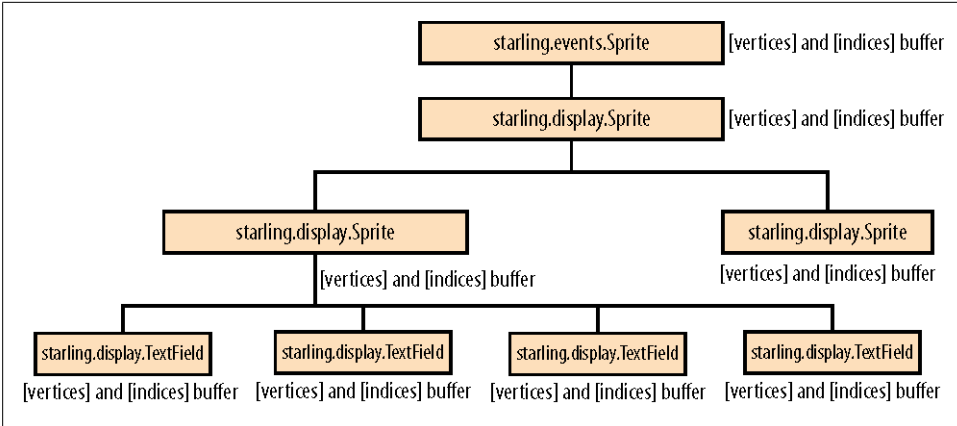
starling.events.Sprite

[vertices] and [indices] buffer

starling.display.Sprite

[vertices] and [indices] buffer

starling.display.Sprite

[vertices] and [indices] buffer

starling.display.Sprite

[vertices] and [indices] buffer

starling.display.TextField

[vertices] and [indices] buffer

starling.display.TextField

[vertices] and [indices] buffer

starling.display.TextField

[vertices] and [indices] buffer

starling.display.TextField

[vertices] and [indices] buffer